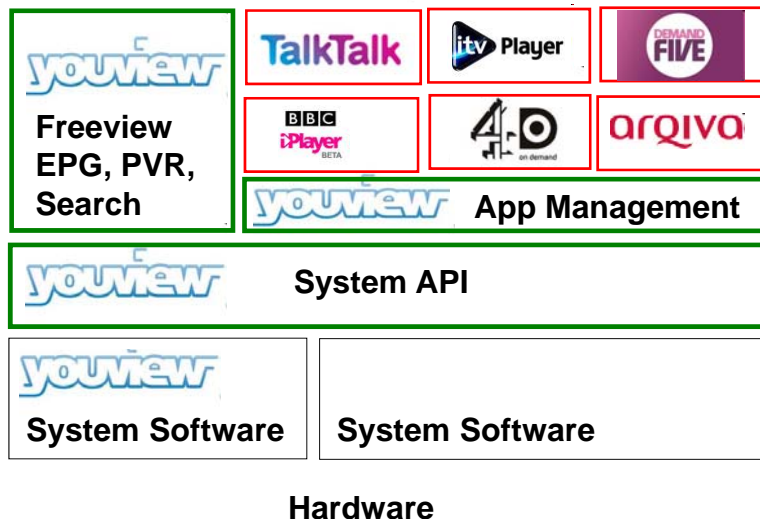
youview

Freeview EPG, PVR, Search

TalkTalk

itv Player

DEMAND FIVE

BBC iPlayer BETA

4oD on demand

arqiva

youview App Management

youview System API

youview System Software

System Software

Hardware